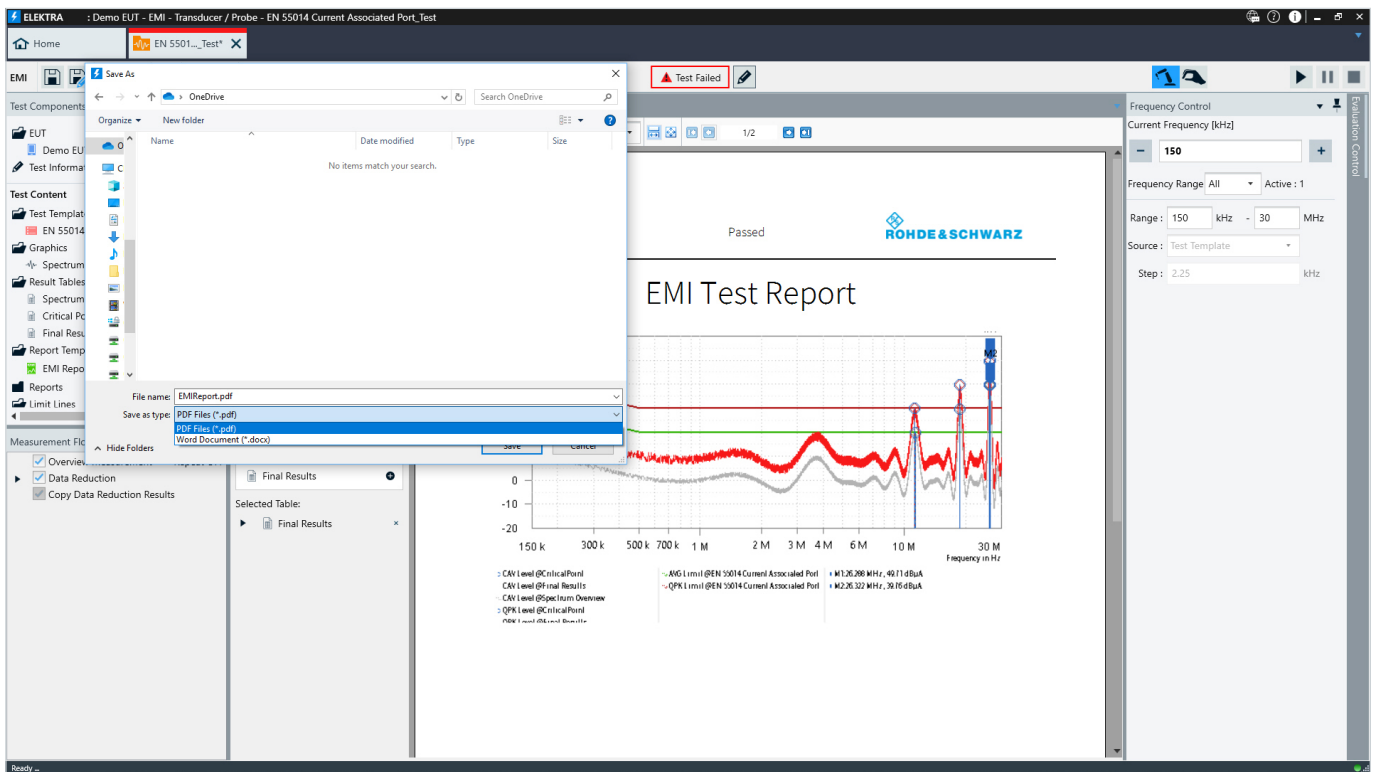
ELEKTRA : Demo EUT - EMI - Transducer / Probe - EN 55014 Current Associated Port_Test

Home | EN 5501..._Test*

EMI

Save As

OneDrive | Search OneDrive

Organize | New folder

Name | Date modified | Type | Size

No items match your search.

File name: EMIReport.pdf

Save as type: PDF Files (*.pdf)

PDF Files (*.pdf)
Word Document (*.docx)

Hide Folders | Save | Cancel

Test Failed

Test Components
EUT
Demo EU
Test Informat
Test Content
Test Templat
EN 55014
Graphics
Spectrum
Result Tables
Spectrum
Critical Po
Final Resu
Report Temp
EMI Repo
Reports
Limit Lines

Measurement Flo
Overview
Data Reduction
Copy Data Reduction Results

Final Results
Selected Table:
Final Results

1/2

Passed

ROHDE&SCHWARZ

EMI Test Report

M2

0
-10
-20
150 k 300 k 500 k 700 k 1 M 2 M 3 M 4 M 6 M 10 M 30 M
Frequency in Hz

CAV Level @Critical Point
CAV Level @Final Results
CAV Level @Spectrum Overview
QPK Level @Critical Point
QPK Level @Final Results
AVG Limit @EN 55014 Current Associated Port
QPK Limit @EN 55014 Current Associated Port
M1:26.288 MHz, 49.11 dBuA
M2:26.322 MHz, 39.16 dBuA

Frequency Control
Current Frequency [kHz]
150
Frequency Range All | Active : 1
Range : 150 kHz - 30 MHz
Source : Test Template
Step : 2.25 kHz

Evaluation Control

Ready ...